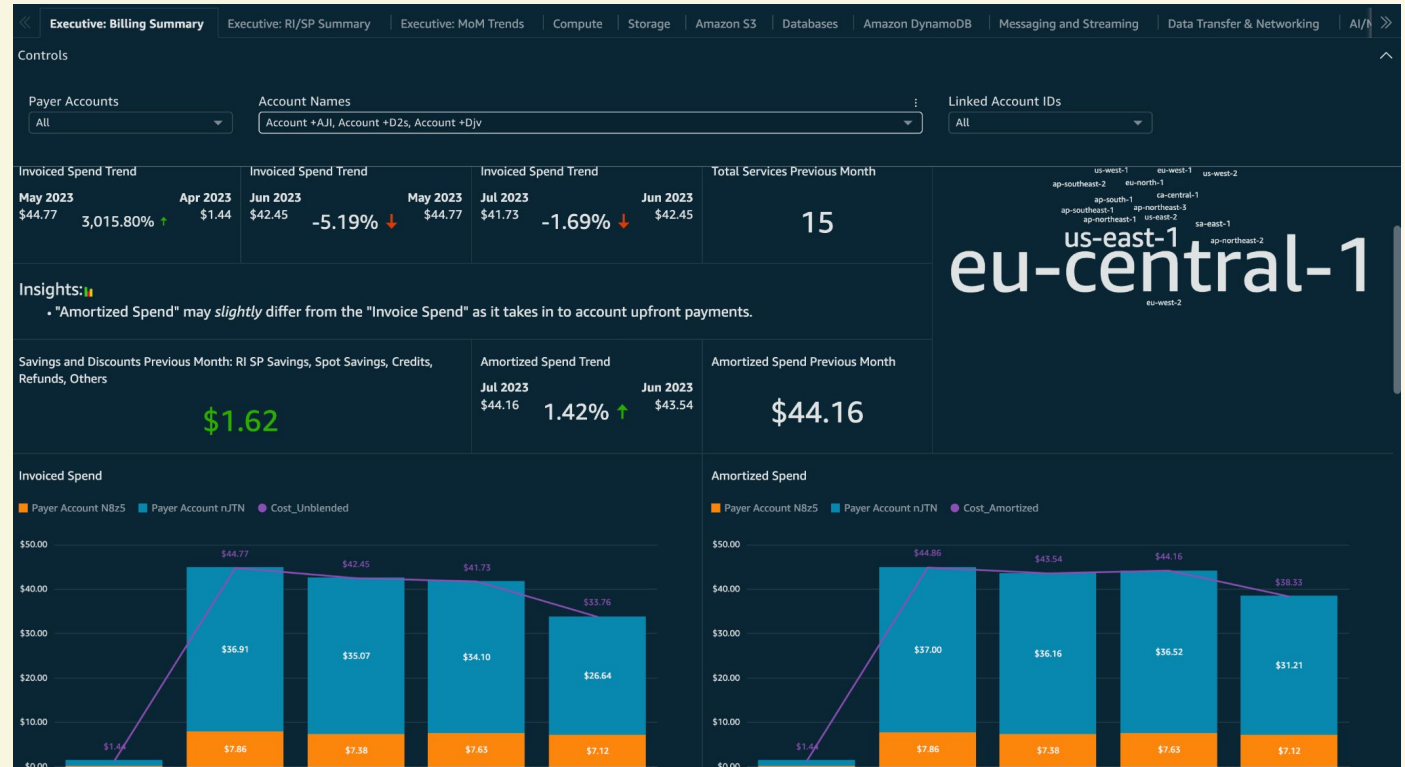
Executive: Billing Summary | Executive: RI/SP Summary | Executive: MoM Trends | Compute | Storage | Amazon S3 | Databases | Amazon DynamoDB | Messaging and Streaming | Data Transfer & Networking | AI/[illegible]

Controls

Payer Accounts
All

Account Names
Account +AJI, Account +D2s, Account +Djv

Linked Account IDs
All

Invoiced Spend Trend
May 2023 $44.77
3,015.80% ↑
Apr 2023 $1.44

Invoiced Spend Trend
Jun 2023 $42.45
-5.19% ↓
May 2023 $44.77

Invoiced Spend Trend
Jul 2023 $41.73
-1.69% ↓
Jun 2023 $42.45

Total Services Previous Month
15

us-west-1 eu-west-1 us-west-2 ap-southeast-2 eu-north-1 ca-central-1 ap-south-1 ap-southeast-1 ap-northeast-3 ap-northeast-1 us-east-2 sa-east-1 us-east-1 ap-northeast-2 eu-central-1 eu-west-2

Insights:
• "Amortized Spend" may slightly differ from the "Invoice Spend" as it takes in to account upfront payments.

Savings and Discounts Previous Month: RI SP Savings, Spot Savings, Credits, Refunds, Others
$1.62

Amortized Spend Trend
Jul 2023 $44.16
1.42% ↑
Jun 2023 $43.54

Amortized Spend Previous Month
$44.16

Invoiced Spend
Payer Account N8z5 Payer Account nJTN Cost_Unblended
$50.00
$40.00
$30.00
$20.00
$10.00
$0.00
$1.44 $44.77 $42.45 $41.73 $33.76
$36.91 $35.07 $34.10 $26.64
$7.86 $7.38 $7.63 $7.12

Amortized Spend
Payer Account N8z5 Payer Account nJTN Cost_Amortized
$50.00
$40.00
$30.00
$20.00
$10.00
$0.00
$1.44 $44.86 $43.54 $44.16 $38.33
$37.00 $36.16 $36.52 $31.21
$7.86 $7.38 $7.63 $7.12